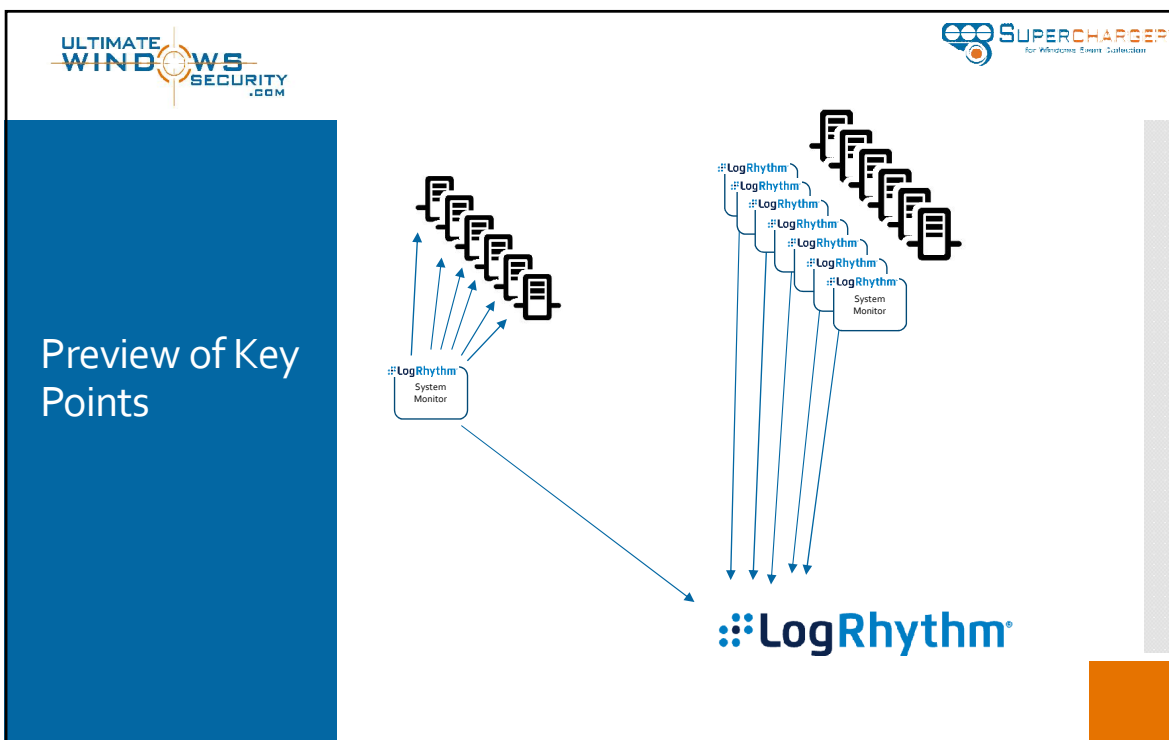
ULTIMATE WINDOWS SECURITY .COM

SUPERCHARGER for Windows Event Collection

Preview of Key Points

LogRhythm System Monitor

LogRhythm
LogRhythm
LogRhythm
LogRhythm
LogRhythm
LogRhythm
LogRhythm System Monitor

LogRhythm